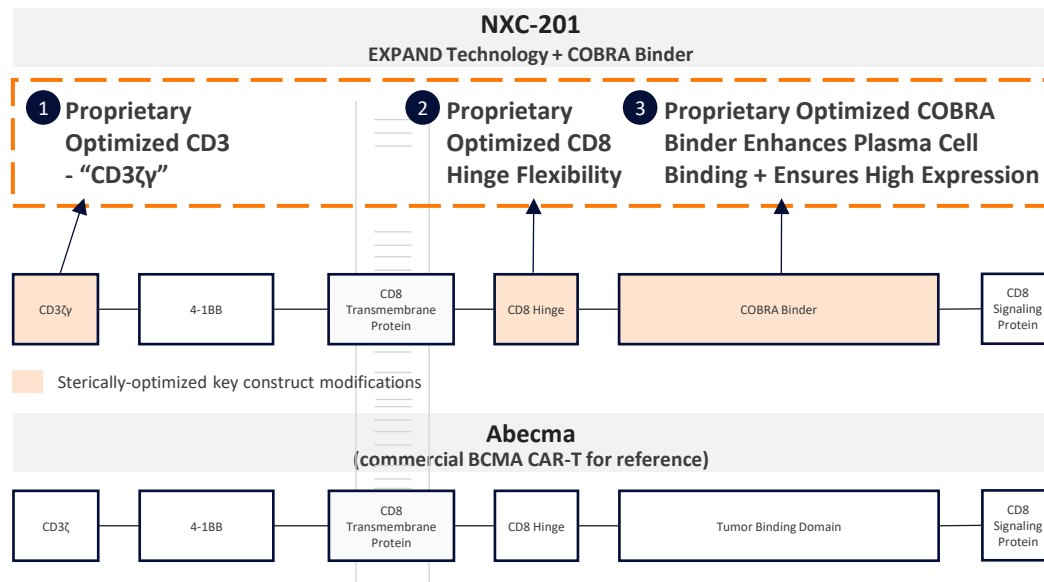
NXC-201
EXPAND Technology + COBRA Binder

1 Proprietary Optimized CD3 - “CD3ζγ”

2 Proprietary Optimized CD8 Hinge Flexibility

3 Proprietary Optimized COBRA Binder Enhances Plasma Cell Binding + Ensures High Expression

CD3ζγ

4-1BB

CD8 Transmembrane Protein

CD8 Hinge

COBRA Binder

CD8 Signaling Protein

Sterically-optimized key construct modifications

Abecma
(commercial BCMA CAR-T for reference)

CD3ζ

4-1BB

CD8 Transmembrane Protein

CD8 Hinge

Tumor Binding Domain

CD8 Signaling Protein